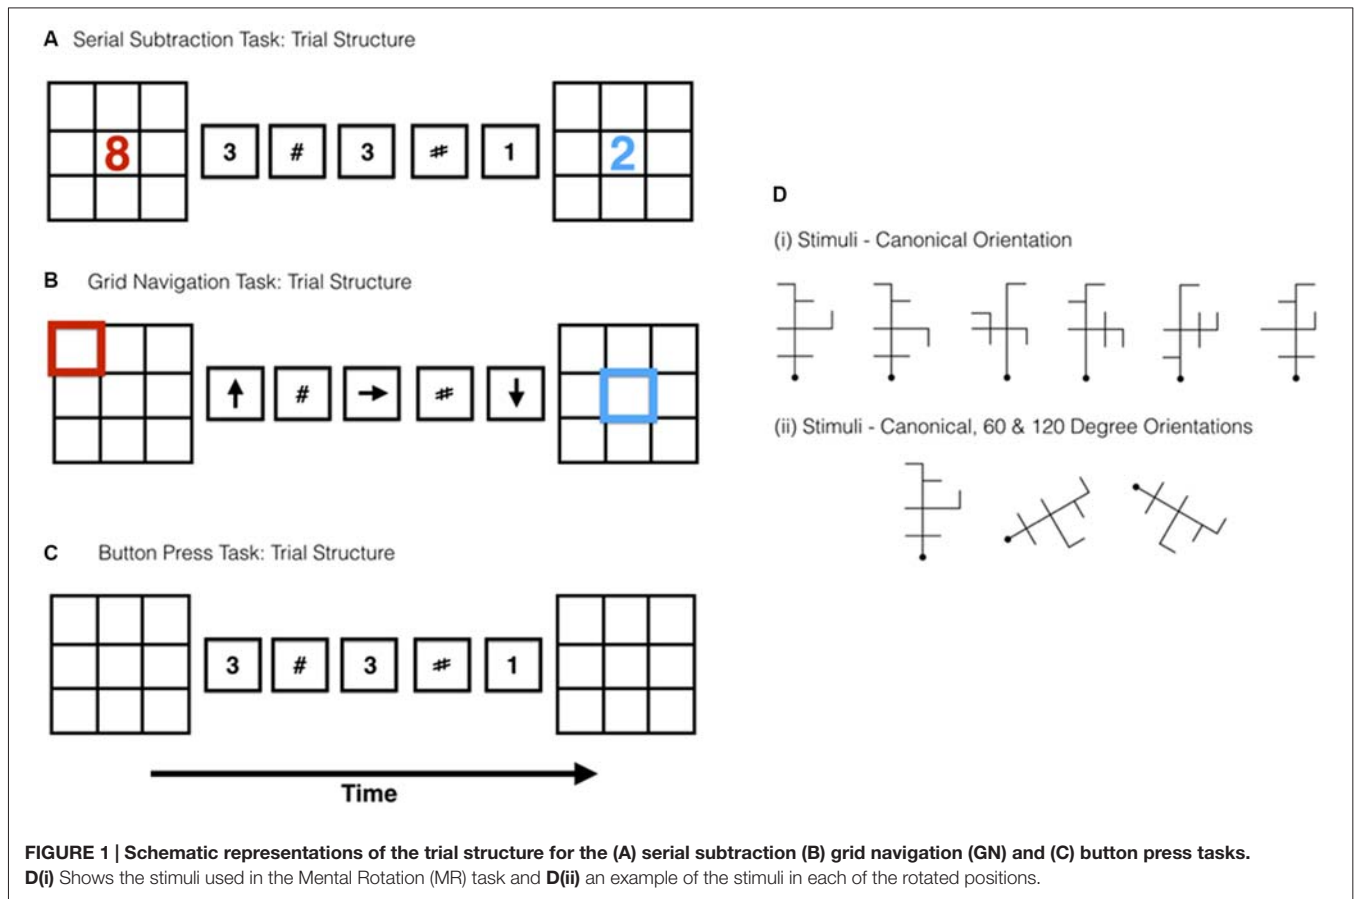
A Serial Subtraction Task: Trial Structure

8 3 # 3 # 1 2

B Grid Navigation Task: Trial Structure

↑ # → # ↓

C Button Press Task: Trial Structure

3 # 3 # 1

Time

D

(i) Stimuli - Canonical Orientation

(ii) Stimuli - Canonical, 60 & 120 Degree Orientations

**FIGURE 1 | Schematic representations of the trial structure for the (A) serial subtraction (B) grid navigation (GN) and (C) button press tasks.** **D(i)** Shows the stimuli used in the Mental Rotation (MR) task and **D(ii)** an example of the stimuli in each of the rotated positions.